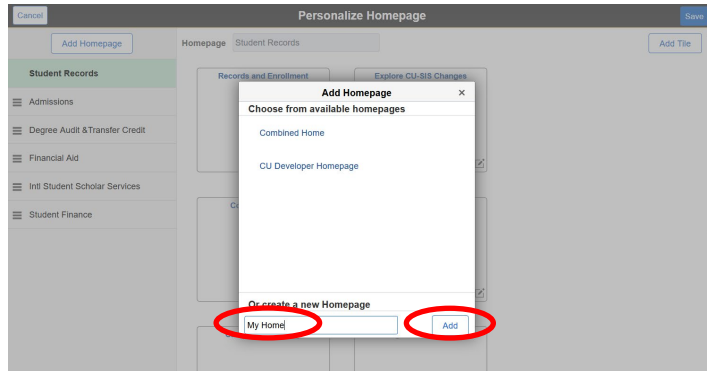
Cancel
Personalize Homepage
Save

Add Homepage
Homepage Student Records
Add Tile

Student Records
Admissions
Degree Audit &Transfer Credit
Financial Aid
Intl Student Scholar Services
Student Finance

Records and Enrollment
Explore CU-SIS Changes
Co

Add Homepage ×
Choose from available homepages
Combined Home
CU Developer Homepage
Or create a new Homepage
My Home
Add